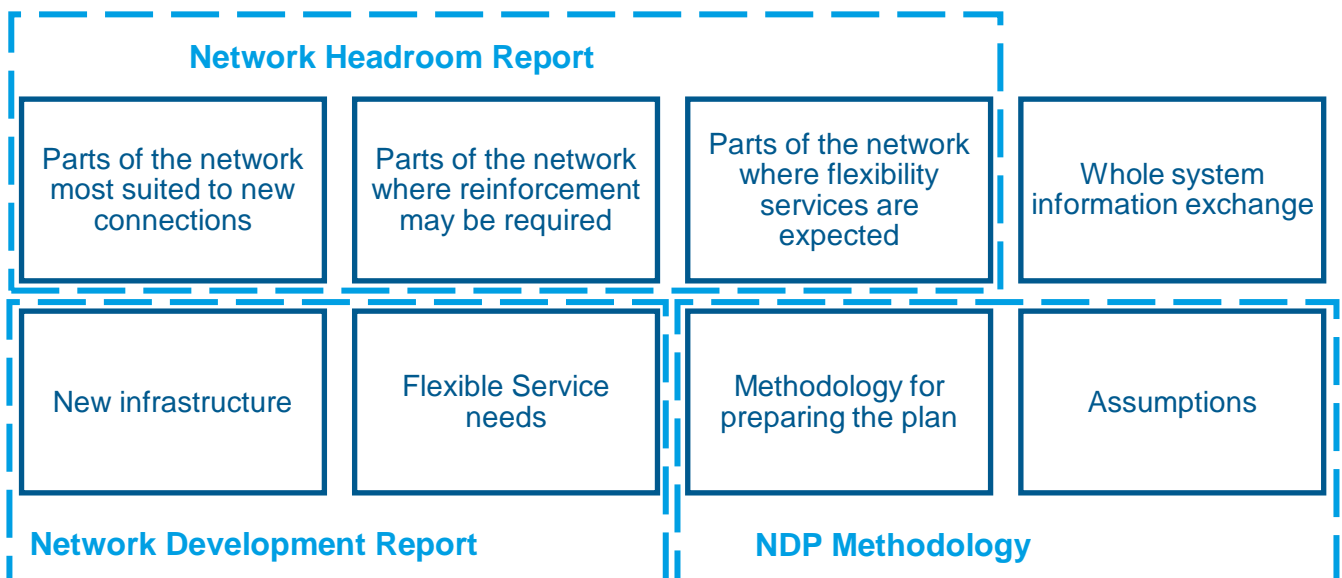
Network Headroom Report

Parts of the network most suited to new connections

Parts of the network where reinforcement may be required

Parts of the network where flexibility services are expected

Whole system information exchange

New infrastructure

Flexible Service needs

Methodology for preparing the plan

Assumptions

Network Development Report

NDP Methodology